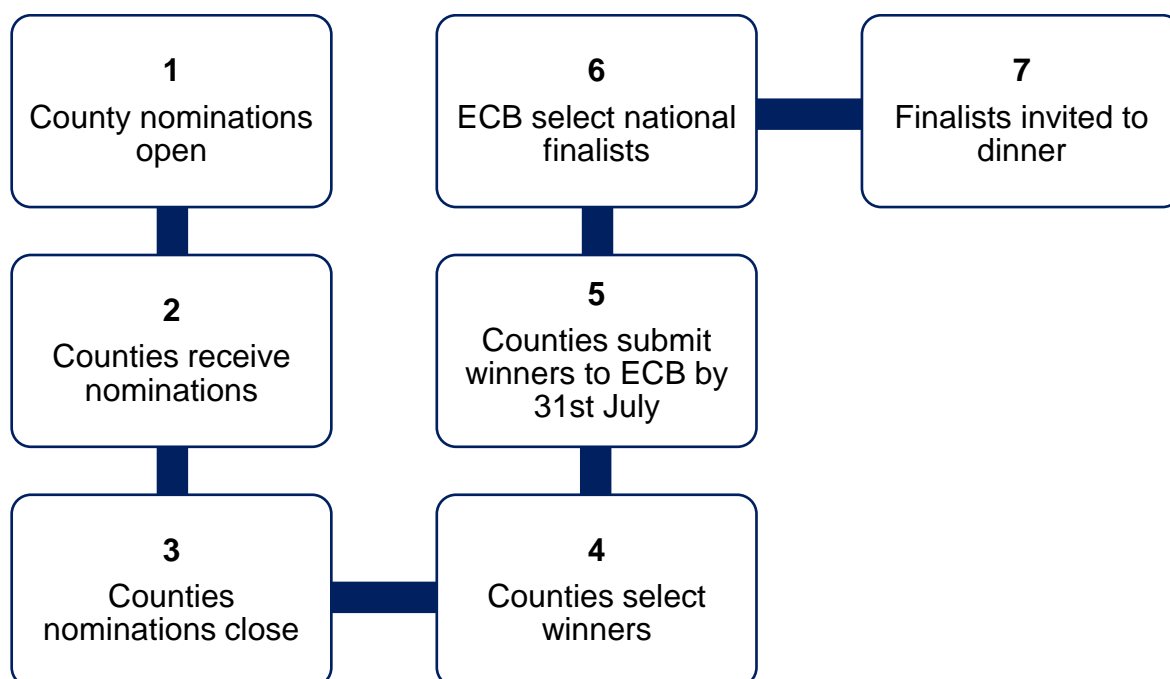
1
County nominations open

2
Counties receive nominations

3
Counties nominations close

4
Counties select winners

5
Counties submit winners to ECB by 31st July

6
ECB select national finalists

7
Finalists invited to dinner